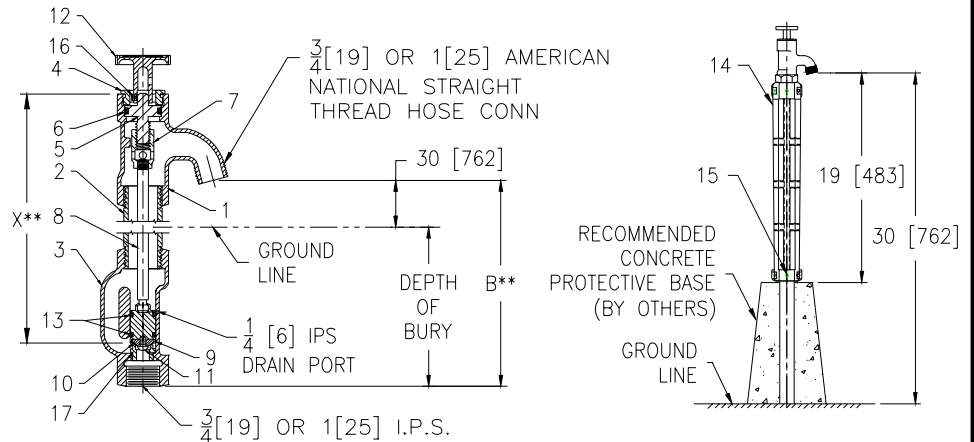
12
16
4
6
5
7
$\frac{3}{4}$[19] OR 1[25] AMERICAN NATIONAL STRAIGHT THREAD HOSE CONN
30 [762]
2
1
X**
8
GROUND LINE
3
DEPTH OF BURY
B**
13
$\frac{1}{4}$ [6] IPS DRAIN PORT
9
10
11
17
$\frac{3}{4}$[19] OR 1[25] I.P.S.
14
15
19 [483]
30 [762]
RECOMMENDED CONCRETE PROTECTIVE BASE (BY OTHERS)
GROUND LINE